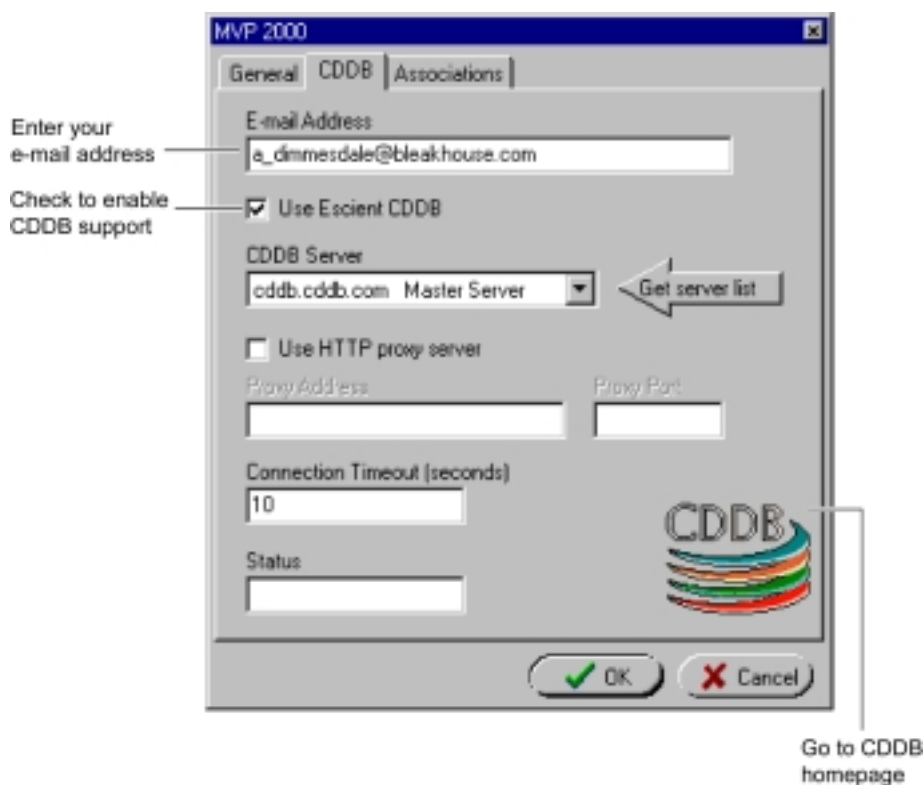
MVP 2000

General CDDB Associations

Enter your e-mail address

E-mail Address
a_dimmesdale@bleakhouse.com

Check to enable CDDB support

Use Escient CDDB

CDDB Server
cddb.cddb.com Master Server

Get server list

Use HTTP proxy server

Proxy Address

Proxy Port

Connection Timeout (seconds)
10

Status

CDDB

OK

Cancel

Go to CDDB homepage